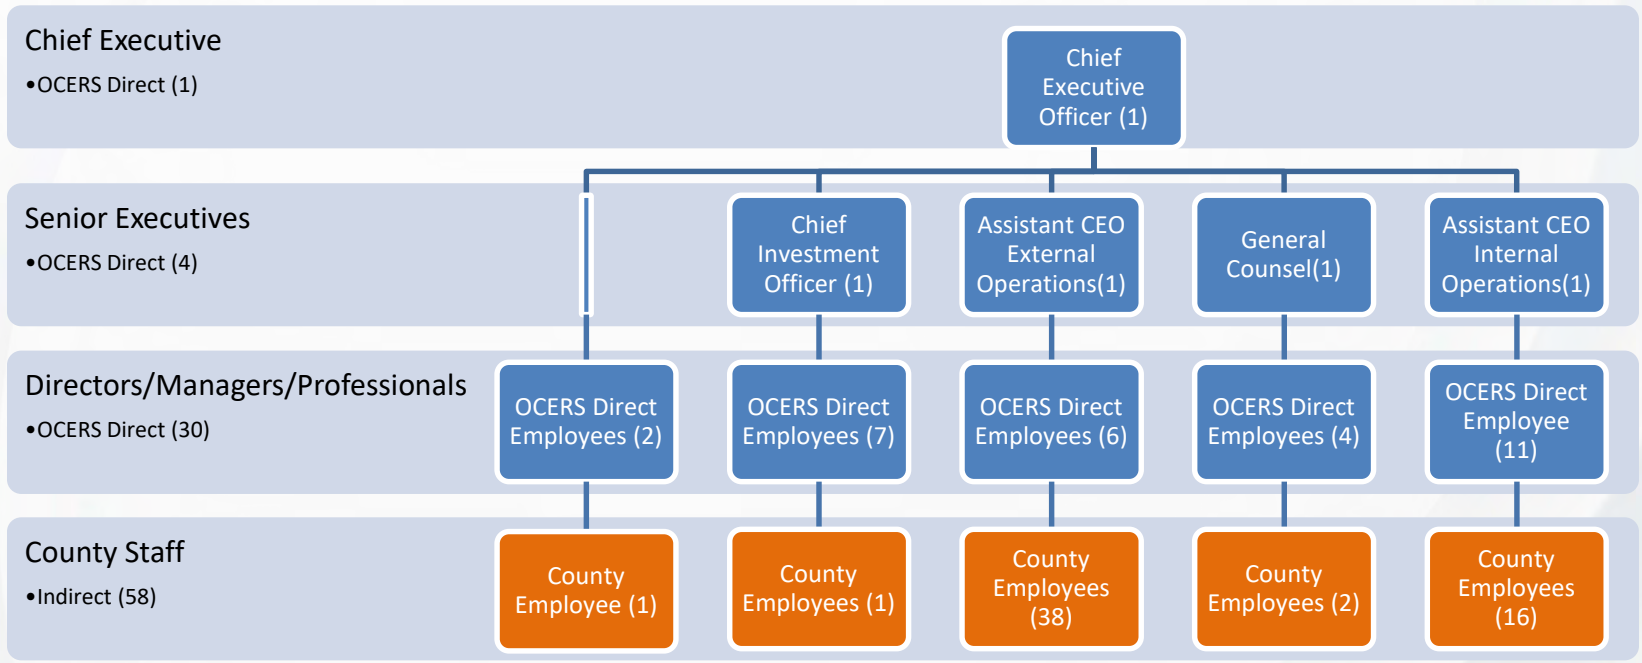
Chief Executive
•OCERS Direct (1)

Chief Executive Officer (1)

Senior Executives
•OCERS Direct (4)

Chief Investment Officer (1)

Assistant CEO External Operations(1)

General Counsel(1)

Assistant CEO Internal Operations(1)

Directors/Managers/Professionals
•OCERS Direct (30)

OCERS Direct Employees (2)

OCERS Direct Employees (7)

OCERS Direct Employees (6)

OCERS Direct Employees (4)

OCERS Direct Employee (11)

County Staff
•Indirect (58)

County Employee (1)

County Employees (1)

County Employees (38)

County Employees (2)

County Employees (16)